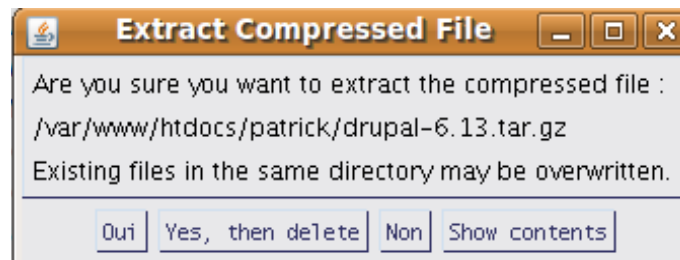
Extract Compressed File

Are you sure you want to extract the compressed file :

/var/www/htdocs/patrick/drupal-6.13.tar.gz

Existing files in the same directory may be overwritten.

Oui | Yes, then delete | Non | Show contents